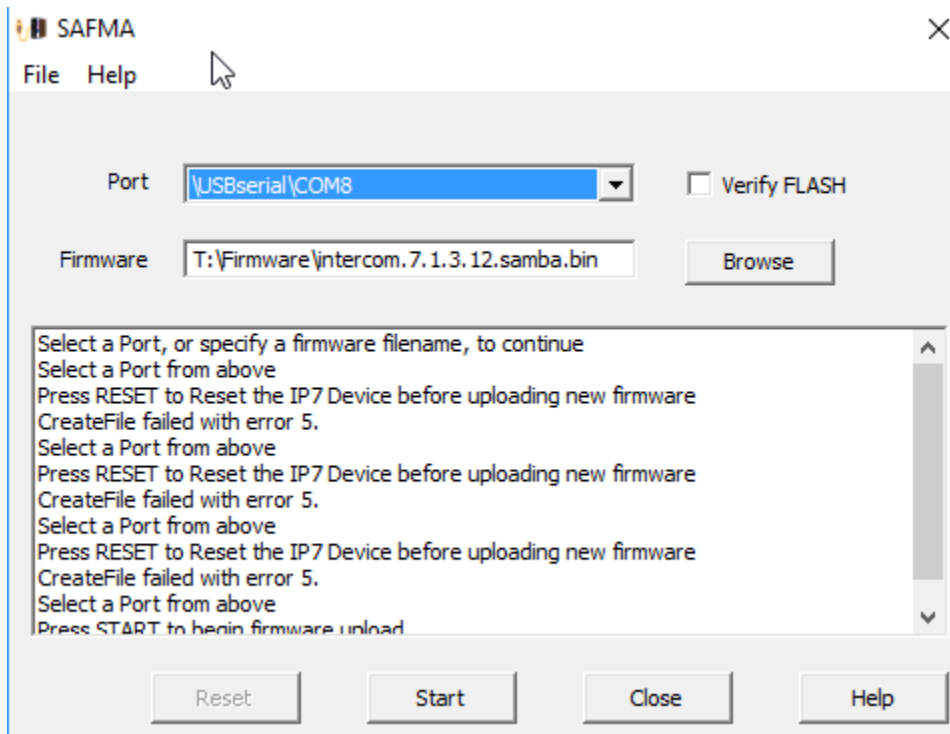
SAFMA

File Help

Port \USBserial\COM8

Verify FLASH

Firmware T:\Firmware\intercom.7.1.3.12.samba.bin

Browse

Select a Port, or specify a firmware filename, to continue
Select a Port from above
Press RESET to Reset the IP7 Device before uploading new firmware
CreateFile failed with error 5.
Select a Port from above
Press RESET to Reset the IP7 Device before uploading new firmware
CreateFile failed with error 5.
Select a Port from above
Press RESET to Reset the IP7 Device before uploading new firmware
CreateFile failed with error 5.
Select a Port from above
Press START to begin firmware upload

Reset Start Close Help